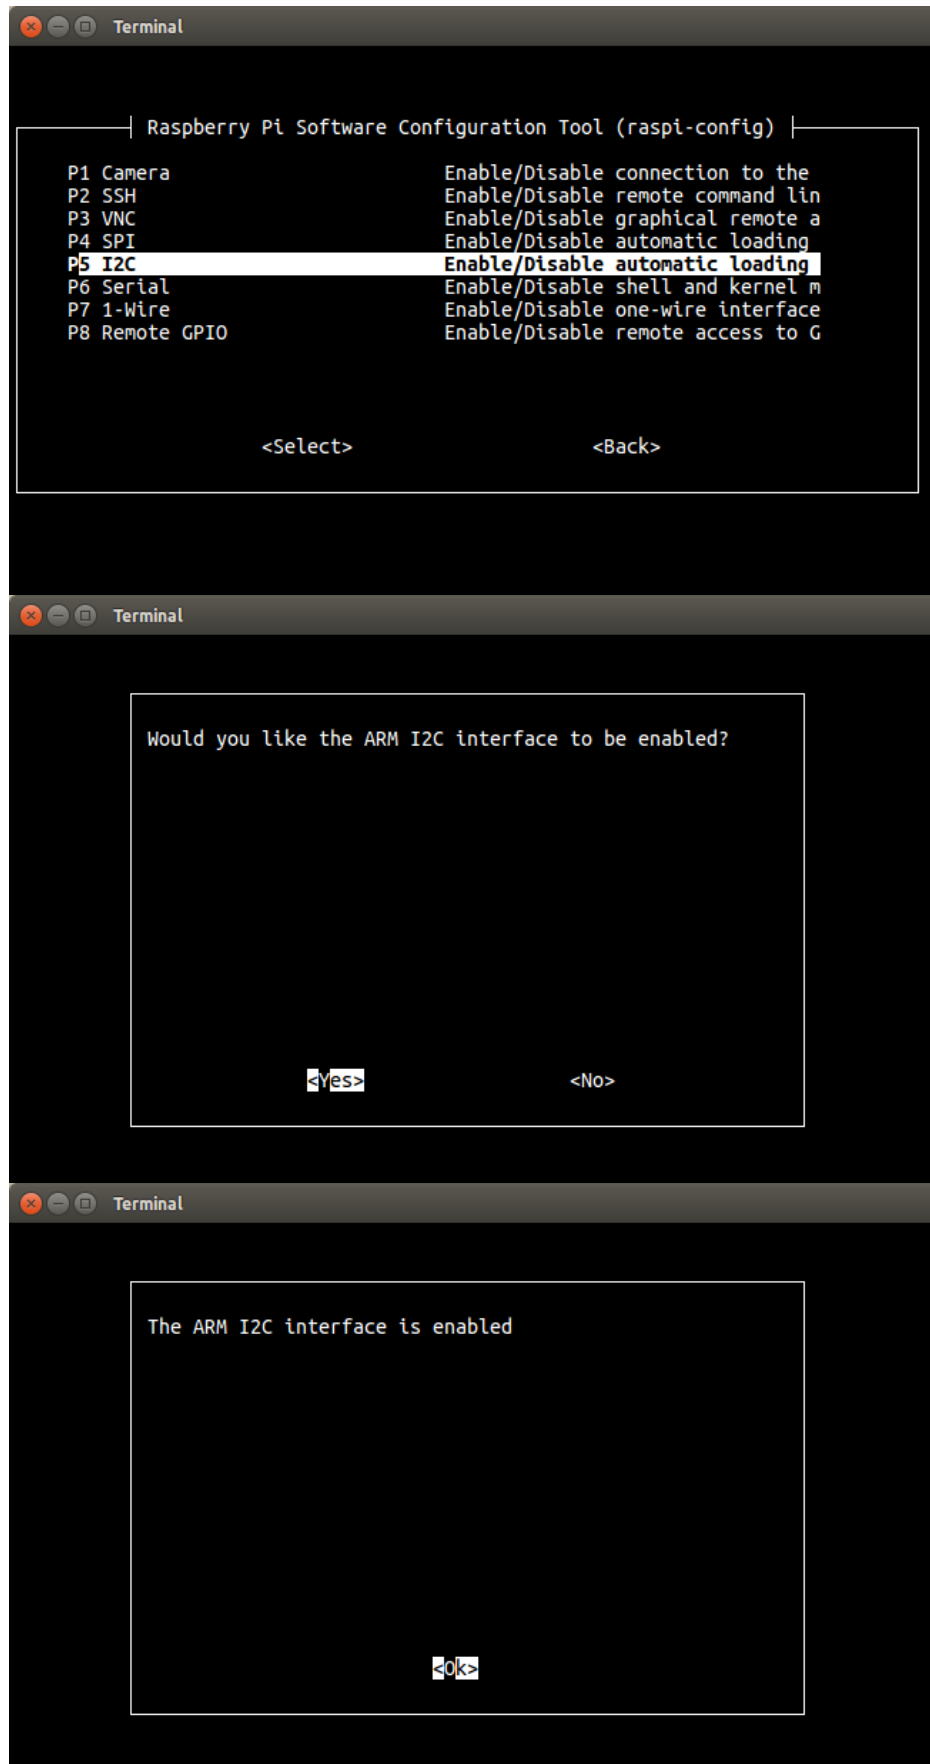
Terminal

Raspberry Pi Software Configuration Tool (raspi-config)

P1 Camera Enable/Disable connection to the
P2 SSH Enable/Disable remote command lin
P3 VNC Enable/Disable graphical remote a
P4 SPI Enable/Disable automatic loading
P5 I2C Enable/Disable automatic loading
P6 Serial Enable/Disable shell and kernel m
P7 1-Wire Enable/Disable one-wire interface
P8 Remote GPIO Enable/Disable remote access to G

<Select> <Back>

Terminal

Would you like the ARM I2C interface to be enabled?

<Yes> <No>

Terminal

The ARM I2C interface is enabled

<Ok>